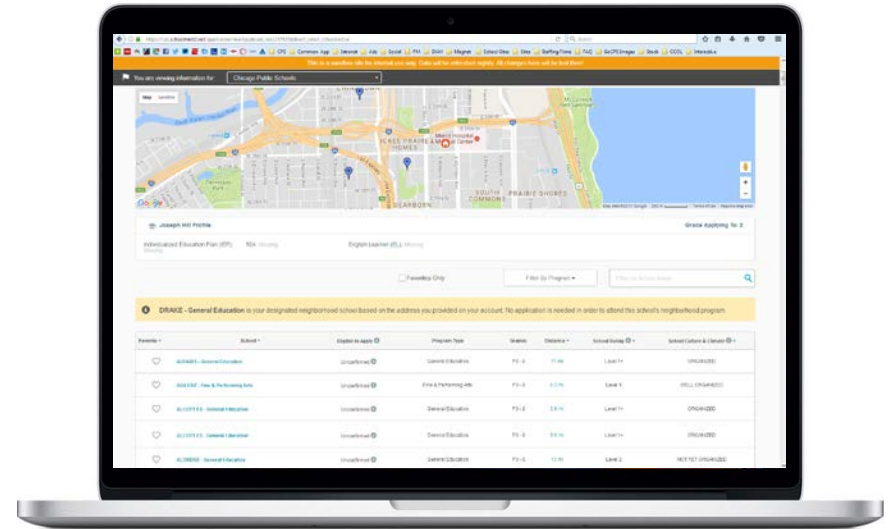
This is a sandbox site for internal use only. Data will be refreshed nightly. All changes here will be lost then!

You are viewing information for Chicago Public Schools

Map Satellite

Google

Joseph Hill Profile

Grade Applying To: 3

Individualized Education Plan (IEP): 504: Missing

English Learner (EL): Missing

Favorites Only

Filter By Program

DRAKE - General Education is your designated neighborhood school based on the address you provided on your account. No application is needed in order to attend this school's neighborhood program.

| Favorite | School | Eligible to Apply | Program Type | Grades | Distance | School Rating | School Culture & Climate |
|---|---|---|---|---|---|---|---|
| | ADDAMS - General Education | Unconfirmed | General Education | PK - 8 | | Level 1+ | ORGANIZED |
| | AGASSIZ - Fine & Performing Arts | Unconfirmed | Fine & Performing Arts | PK - 8 | | Level 1 | WELL ORGANIZED |
| | ALCOTT ES - General Education | Unconfirmed | General Education | PK - 8 | | Level 1+ | ORGANIZED |
| | ALCOTT ES - General Education | Unconfirmed | General Education | PK - 8 | | Level 1+ | ORGANIZED |
| | ALDRIDGE - General Education | Unconfirmed | General Education | PK - 8 | | Level 2 | NOT YET ORGANIZED |